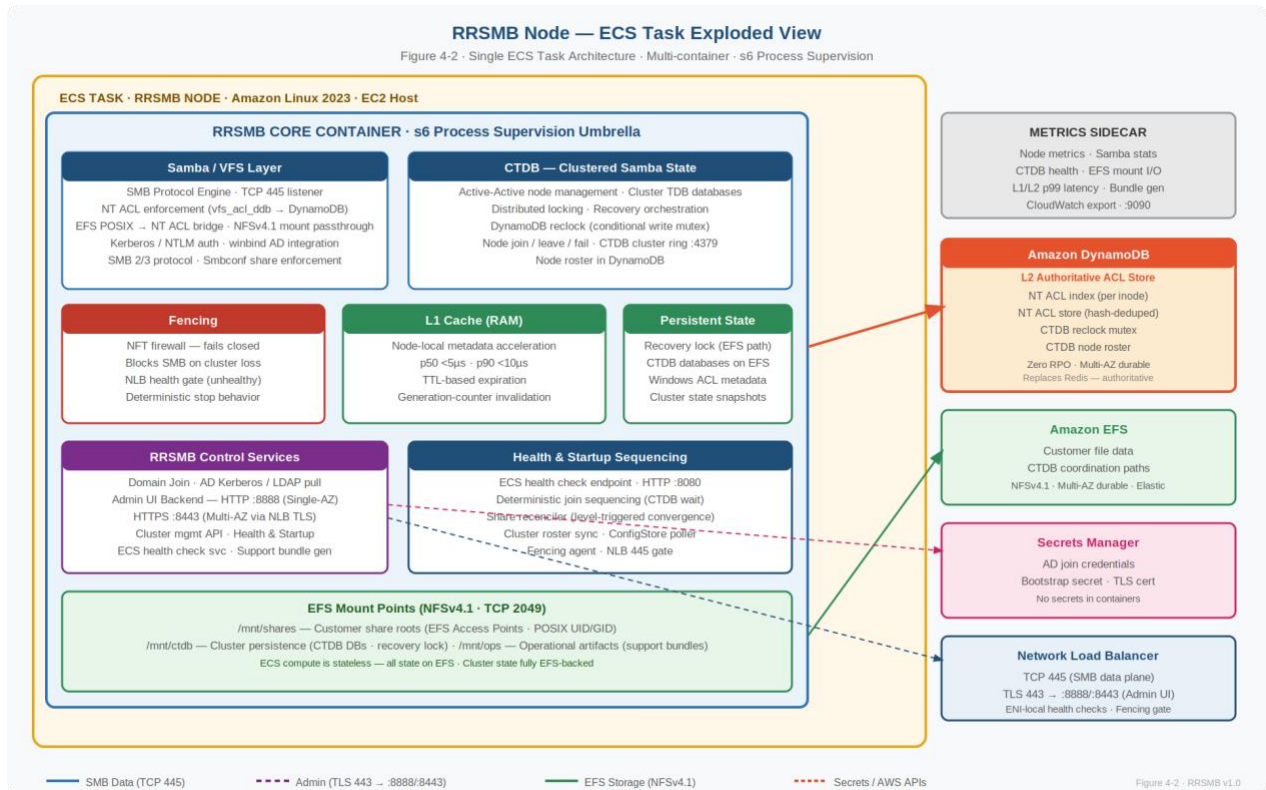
RRSMB Node — ECS Task Exploded View

Figure 4-2 · Single ECS Task Architecture · Multi-container · s6 Process Supervision

ECS TASK · RRSMB NODE · Amazon Linux 2023 · EC2 Host

RRSMB CORE CONTAINER · s6 Process Supervision Umbrella

Samba / VFS Layer
SMB Protocol Engine · TCP 445 listener
NT ACL enforcement (vfs_acl_ddb → DynamoDB)
EFS POSIX → NT ACL bridge · NFSv4.1 mount passthrough
Kerberos / NTLM auth · winbind AD integration
SMB 2/3 protocol · Smbconf share enforcement

CTDB — Clustered Samba State
Active-Active node management · Cluster TDB databases
Distributed locking · Recovery orchestration
DynamoDB reclock (conditional write mutex)
Node join / leave / fail · CTDB cluster ring :4379
Node roster in DynamoDB

Fencing
NFT firewall — fails closed
Blocks SMB on cluster loss
NLB health gate (unhealthy)
Deterministic stop behavior

L1 Cache (RAM)
Node-local metadata acceleration
p50 <5µs · p90 <10µs
TTL-based expiration
Generation-counter invalidation

Persistent State
Recovery lock (EFS path)
CTDB databases on EFS
Windows ACL metadata
Cluster state snapshots

RRSMB Control Services
Domain Join · AD Kerberos / LDAP pull
Admin UI Backend — HTTP :8888 (Single-AZ)
HTTPS :8443 (Multi-AZ via NLB TLS)
Cluster mgmt API · Health & Startup
ECS health check svc · Support bundle gen

Health & Startup Sequencing
ECS health check endpoint · HTTP :8080
Deterministic join sequencing (CTDB wait)
Share reconciler (level-triggered convergence)
Cluster roster sync · ConfigStore poller
Fencing agent · NLB 445 gate

EFS Mount Points (NFSv4.1 · TCP 2049)
/mnt/shares — Customer share roots (EFS Access Points · POSIX UID/GID)
/mnt/ctdb — Cluster persistence (CTDB DBs · recovery lock) · /mnt/ops — Operational artifacts (support bundles)
ECS compute is stateless — all state on EFS · Cluster state fully EFS-backed

METRICS SIDECAR
Node metrics · Samba stats
CTDB health · EFS mount I/O
L1/L2 p99 latency · Bundle gen
CloudWatch export · :9090

Amazon DynamoDB
L2 Authoritative ACL Store
NT ACL index (per inode)
NT ACL store (hash-deduped)
CTDB reclock mutex
CTDB node roster
Zero RPO · Multi-AZ durable
Replaces Redis — authoritative

Amazon EFS
Customer file data
CTDB coordination paths
NFSv4.1 · Multi-AZ durable · Elastic

Secrets Manager
AD join credentials
Bootstrap secret · TLS cert
No secrets in containers

Network Load Balancer
TCP 445 (SMB data plane)
TLS 443 → :8888/8443 (Admin UI)
ENI-local health checks · Fencing gate

SMB Data (TCP 445)
Admin (TLS 443 → :8888/:8443)
EFS Storage (NFSv4.1)
Secrets / AWS APIs
Figure 4-2 · RRSMB v1.0